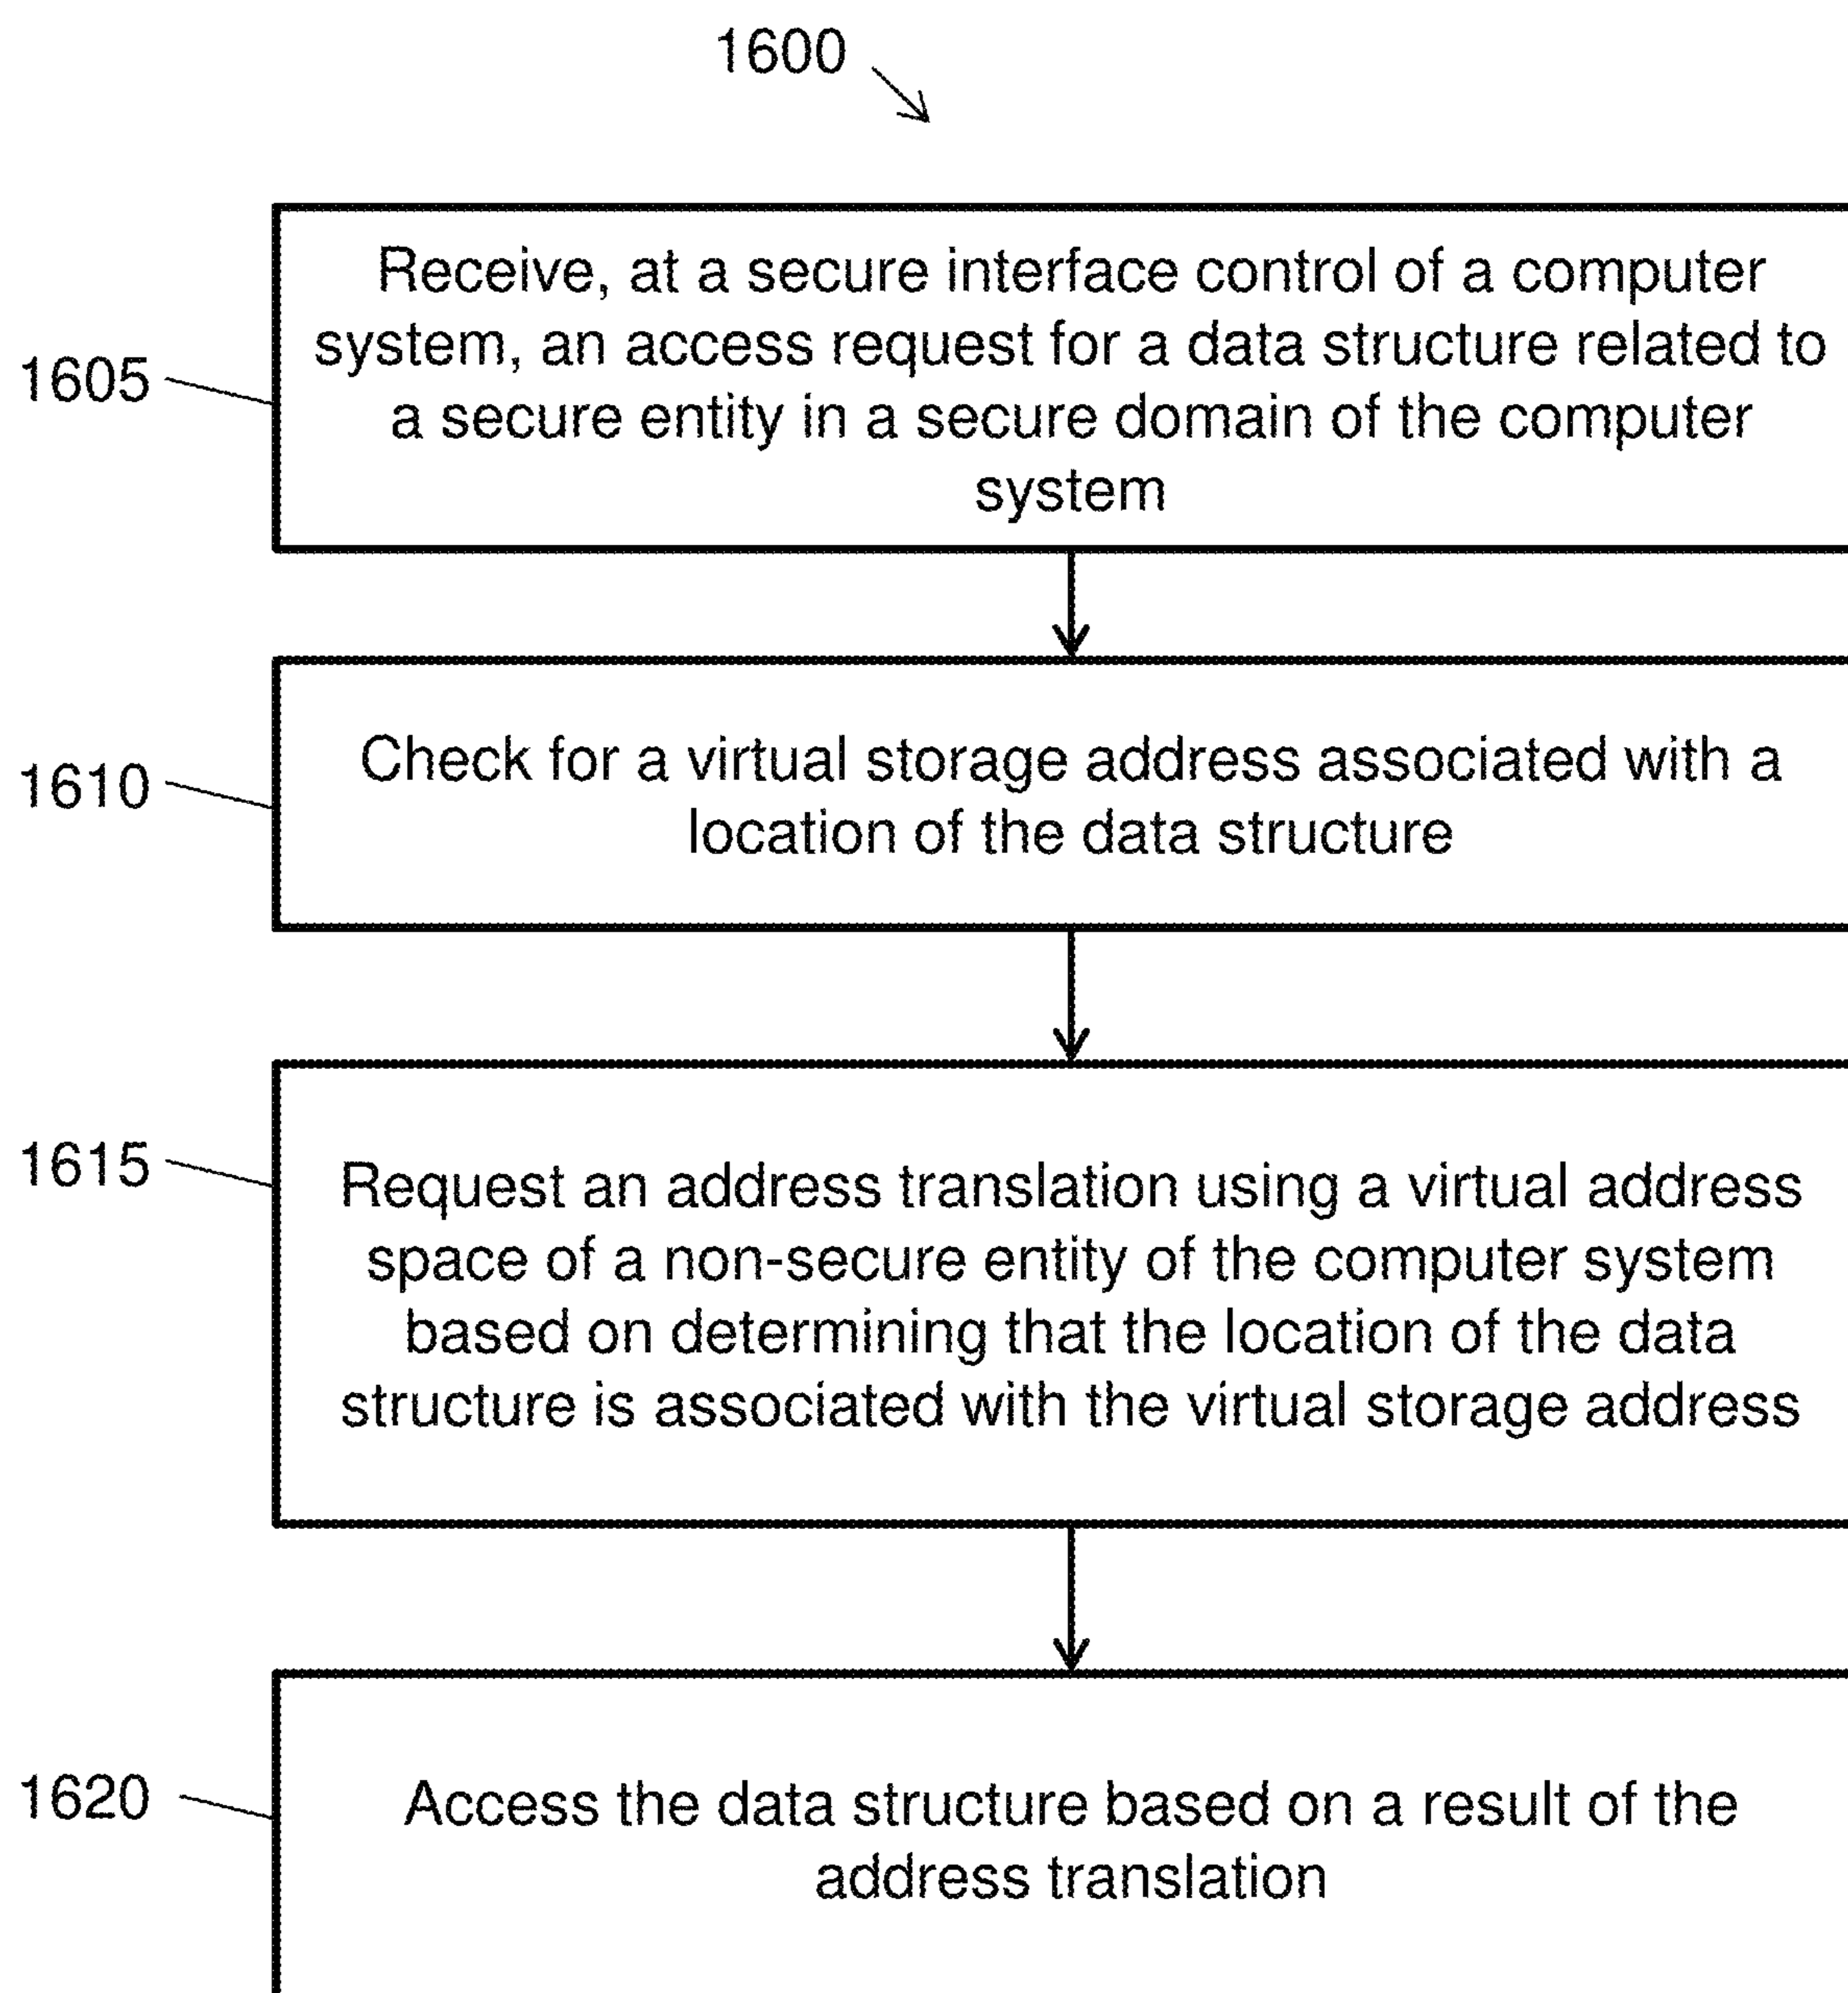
1600

1605

Receive, at a secure interface control of a computer system, an access request for a data structure related to a secure entity in a secure domain of the computer system

1610

Check for a virtual storage address associated with a location of the data structure

1615

Request an address translation using a virtual address space of a non-secure entity of the computer system based on determining that the location of the data structure is associated with the virtual storage address

1620

Access the data structure based on a result of the address translation